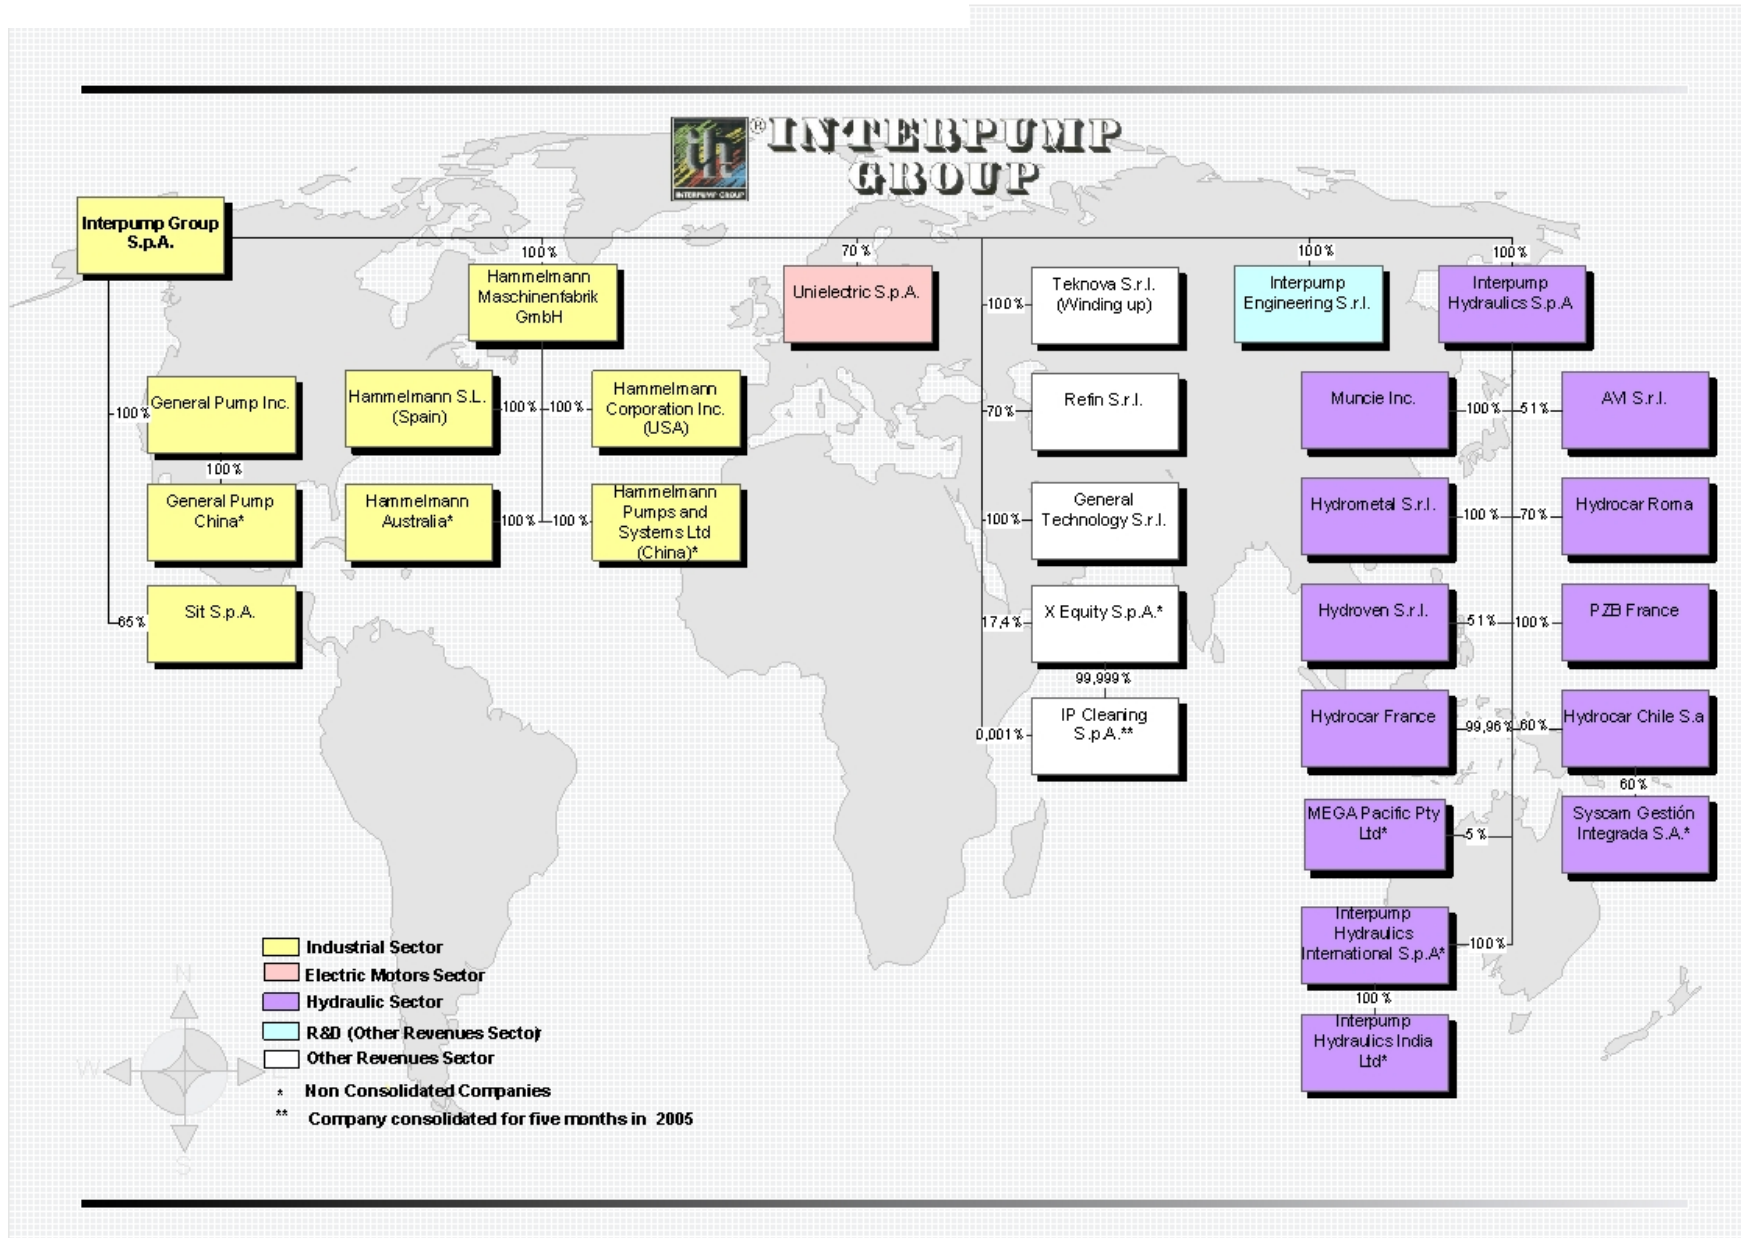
INTERPUMP GROUP
®INTERPUMP GROUP

Interpump Group S.p.A.

100 %
Hammelmann Maschinenfabrik GmbH

70 %
Unielectric S.p.A.

100 %
Teknova S.r.l. (Winding up)

100 %
Interpump Engineering S.r.l.

100 %
Interpump Hydraulics S.p.A

100 %
General Pump Inc.
100 %
General Pump China*

65 %
Sit S.p.A.

Hammelmann S.L. (Spain)
100 %

100 %
Hammelmann Corporation Inc. (USA)

Hammelmann Australia*
100 %

100 %
Hammelmann Pumps and Systems Ltd (China)*

70 %
Refin S.r.l.

100 %
General Technology S.r.l.

17,4 %
X Equity S.p.A.*
99,999 %

0,001 %
IP Cleaning S.p.A.**

Muncie Inc.
100 %

51 %
AVI S.r.l.

Hydrometal S.r.l.
100 %

70 %
Hydrocar Roma

Hydroven S.r.l.
51 %

100 %
PZB France

Hydrocar France
99,96 %

60 %
Hydrocar Chile S.a
60 %

MEGA Pacific Pty Ltd*
5 %

Syscam Gestión Integrada S.A.*

Interpump Hydraulics International S.p.A*
100 %
100 %

Interpump Hydraulics India Ltd*

Industrial Sector
Electric Motors Sector
Hydraulic Sector
R&D (Other Revenues Sector)
Other Revenues Sector
* Non Consolidated Companies
** Company consolidated for five months in 2005

N
W
S